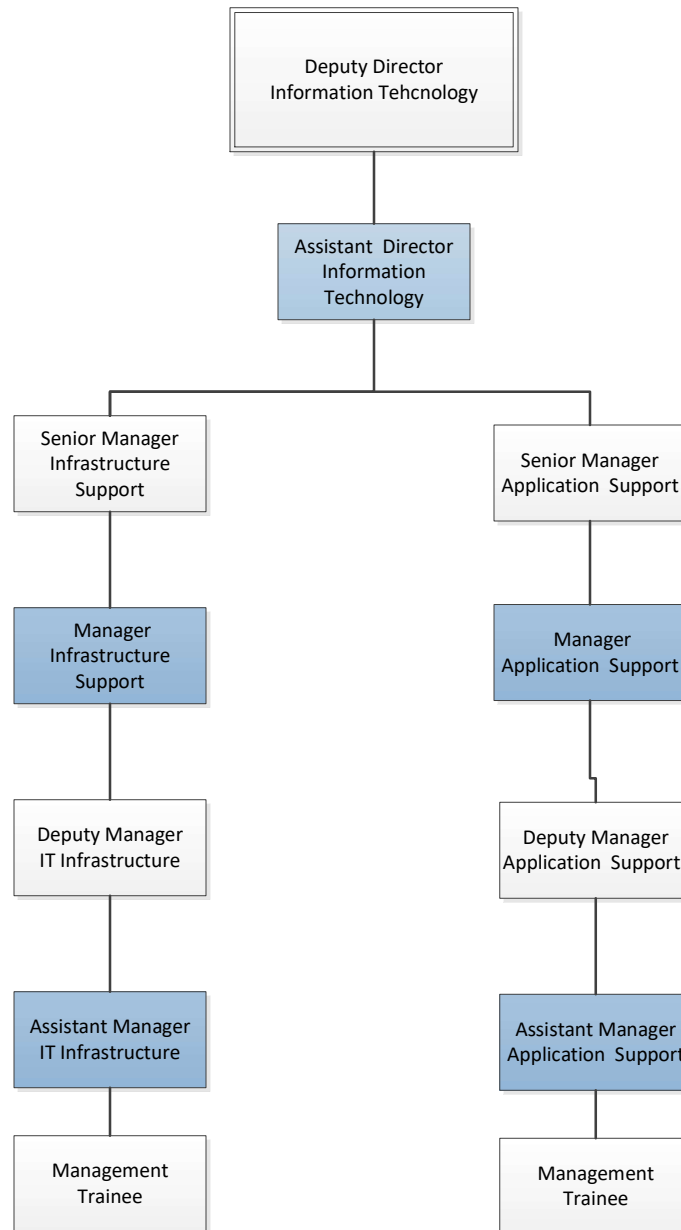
Deputy Director
Information Tehcnology

Assistant Director
Information
Technology

Senior Manager
Infrastructure
Support

Senior Manager
Application Support

Manager
Infrastructure
Support

Manager
Application Support

Deputy Manager
IT Infrastructure

Deputy Manager
Application Support

Assistant Manager
IT Infrastructure

Assistant Manager
Application Support

Management
Trainee

Management
Trainee